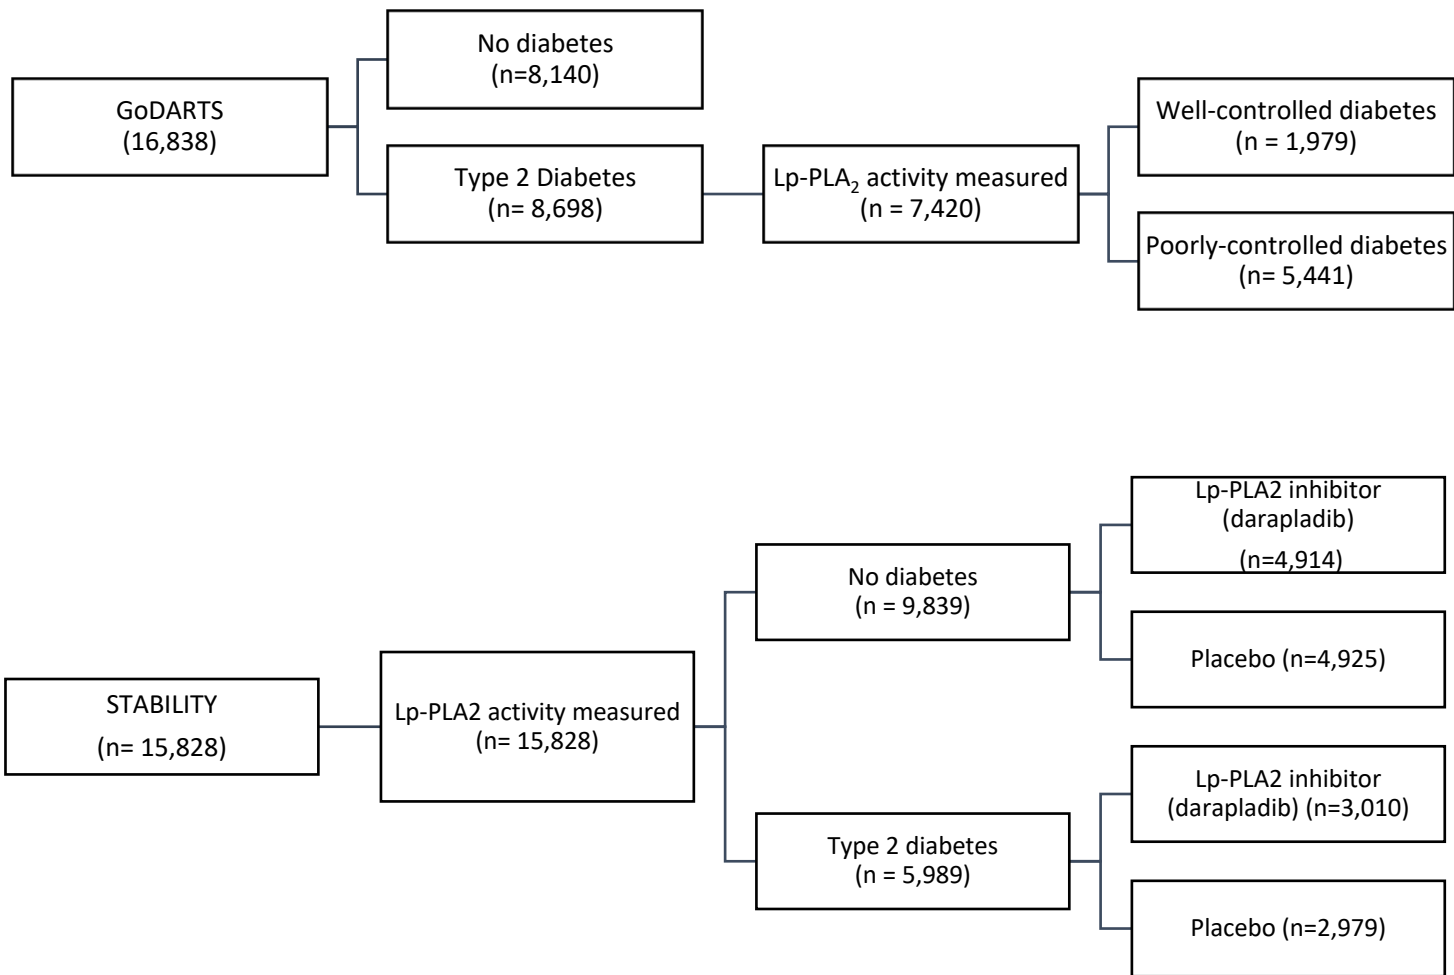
GoDARTS
(16,838)

No diabetes
(n=8,140)

Type 2 Diabetes
(n= 8,698)

Lp-PLA$_2$ activity measured
(n = 7,420)

Well-controlled diabetes
(n = 1,979)

Poorly-controlled diabetes
(n= 5,441)

STABILITY
(n= 15,828)

Lp-PLA2 activity measured
(n= 15,828)

No diabetes
(n = 9,839)

Lp-PLA2 inhibitor
(darapladib)
(n=4,914)

Placebo (n=4,925)

Type 2 diabetes
(n = 5,989)

Lp-PLA2 inhibitor
(darapladib) (n=3,010)

Placebo (n=2,979)